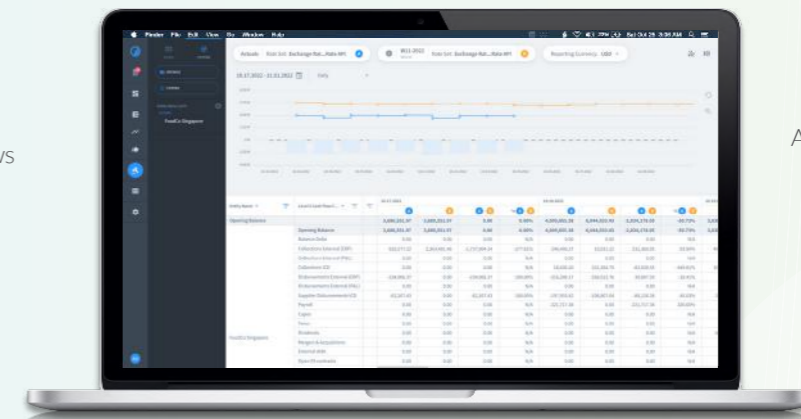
Finder File Edit View Go Window Help

Actuals Rate Set: Exchange Rat... Rate #1

W11-2022 Rate Set: Exchange Rat... Rate #1

Reporting Currency: USD

FoodCo Singapore

Opening Balance

FoodCo Singapore

ws

A